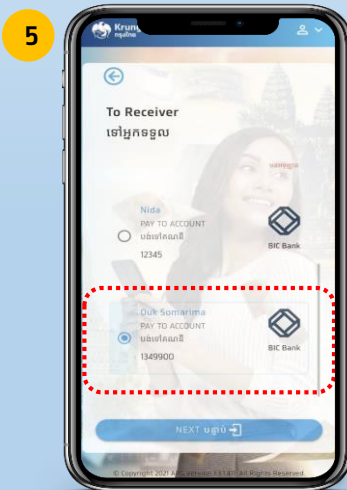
5

Krung
กรุงไทย

To Receiver
ទៅអ្នកទទួល

Nida
PAY TO ACCOUNT
បង់ទៅគណនី
12345
BIC Bank

Duk Somarima
PAY TO ACCOUNT
បង់ទៅគណនី
1349900
BIC Bank

NEXT បន្ទាប់

© Copyright 2021 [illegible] Version 1.3.1 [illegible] All Rights Reserved